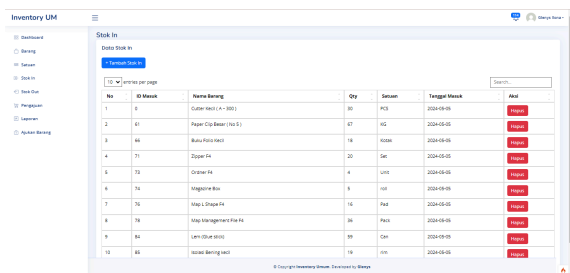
Inventory UM

Glenys Keria

Dashboard
Barang
Satuan
Stok In
Stok Out
Pengajuan
Laporan
Ajuan Barang

Stok In

Data Stok In

+ Tambah Stok In

10 entries per page

Search...

| No | ID Masuk | Nama Barang | Qty | Satuan | Tanggal Masuk | Aksi |
|---|---|---|---|---|---|---|
| 1 | 6 | Cutter Kecil ( A - 300 ) | 30 | PCS | 2024-05-05 | Hapus |
| 2 | 61 | Paper Clip Besar ( No 5 ) | 67 | KG | 2024-05-05 | Hapus |
| 3 | 66 | Buku Folio Kecil | 18 | Kotak | 2024-05-05 | Hapus |
| 4 | 71 | Zipper F4 | 20 | Set | 2024-05-05 | Hapus |
| 5 | 73 | Ordner F4 | 4 | Unit | 2024-05-05 | Hapus |
| 6 | 74 | Magazine Box | 5 | roll | 2024-05-05 | Hapus |
| 7 | 76 | Map L Shape F4 | 16 | Pad | 2024-05-05 | Hapus |
| 8 | 78 | Map Management File F4 | 36 | Pack | 2024-05-05 | Hapus |
| 9 | 84 | Lem (Glue stick) | 99 | Ctn | 2024-05-05 | Hapus |
| 10 | 85 | Isolasi Bening kecil | 19 | mm | 2024-05-05 | Hapus |

© Copyright Inventory Umum. Developed by Glenys